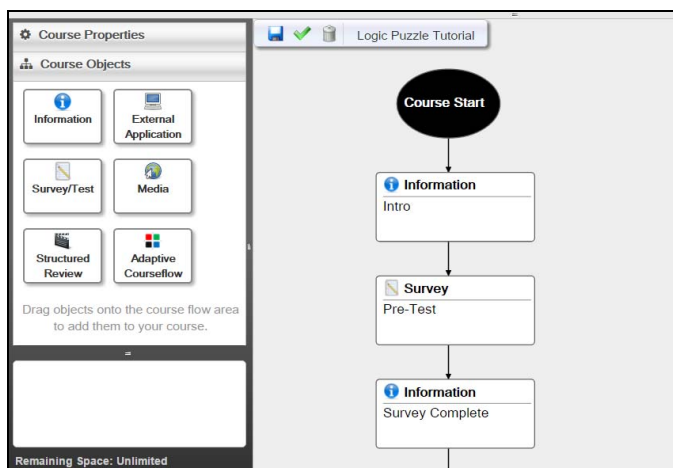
Course Properties

Course Objects

Information

External Application

Survey/Test

Media

Structured Review

Adaptive Courseflow

Drag objects onto the course flow area to add them to your course.

Remaining Space: Unlimited

Logic Puzzle Tutorial

Course Start

Information
Intro

Survey
Pre-Test

Information
Survey Complete